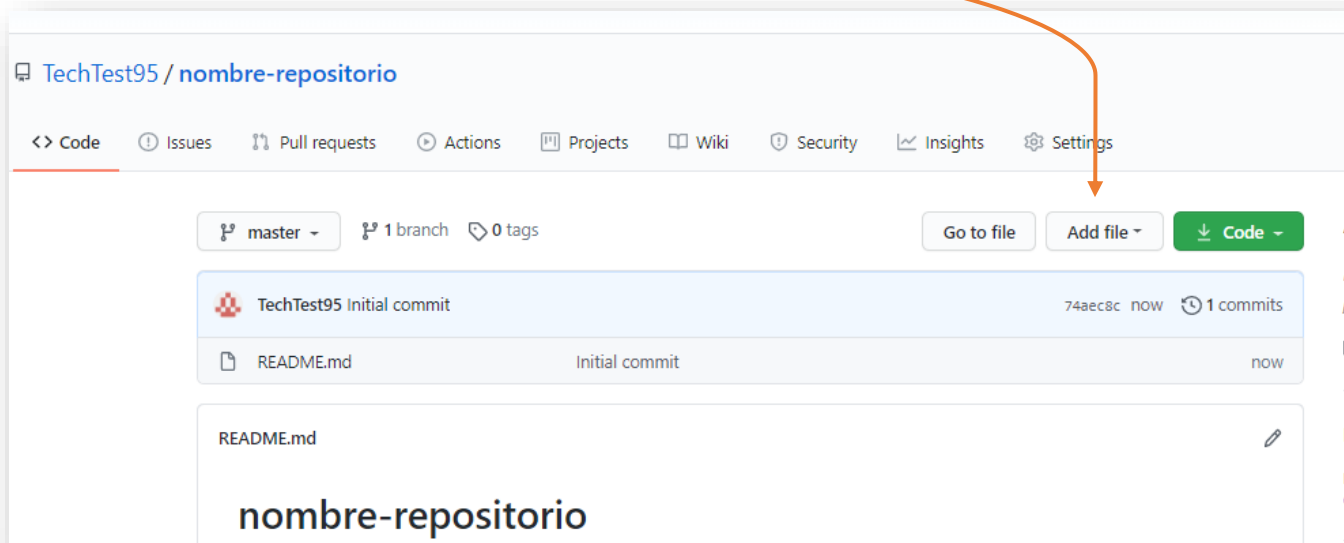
TechTest95 / nombre-repositorio

<> Code Issues Pull requests Actions Projects Wiki Security Insights Settings

master 1 branch 0 tags Go to file Add file Code

TechTest95 Initial commit 74aec8c now 1 commits

README.md Initial commit now

README.md

nombre-repositorio